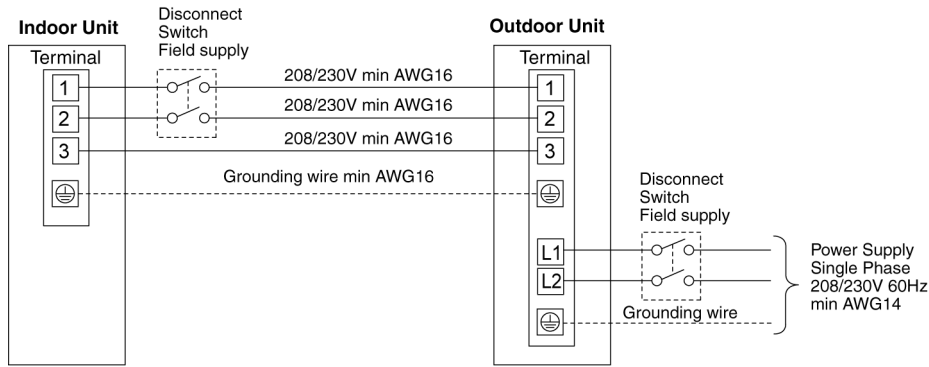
Indoor Unit

Terminal

1
2
3

Disconnect
Switch
Field supply

208/230V min AWG16
208/230V min AWG16
208/230V min AWG16
Grounding wire min AWG16

Outdoor Unit

Terminal

1
2
3

L1
L2

Disconnect
Switch
Field supply

Grounding wire

Power Supply
Single Phase
208/230V 60Hz
min AWG14